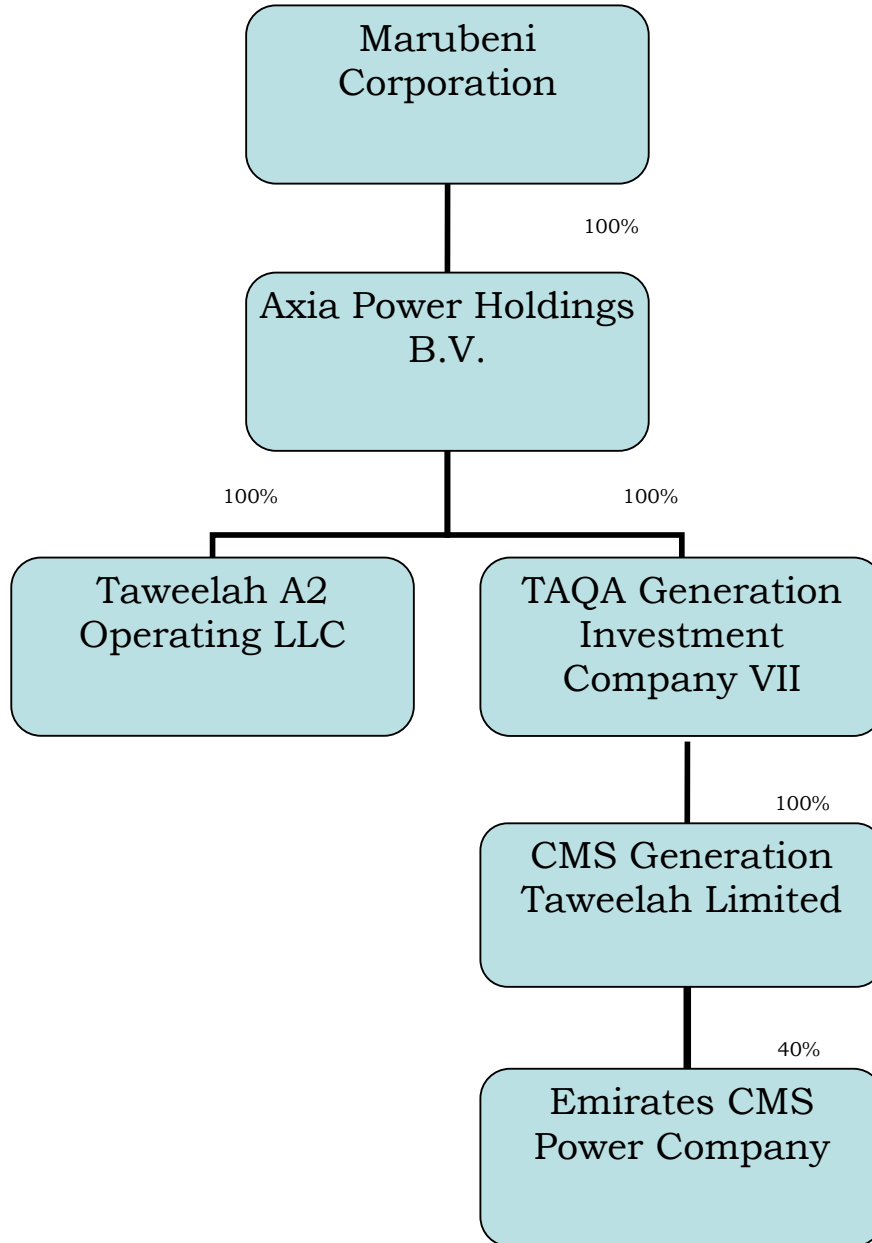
Marubeni Corporation

100%

Axia Power Holdings B.V.

100%

100%

Taweelah A2 Operating LLC

TAQA Generation Investment Company VII

100%

CMS Generation Taweelah Limited

40%

Emirates CMS Power Company